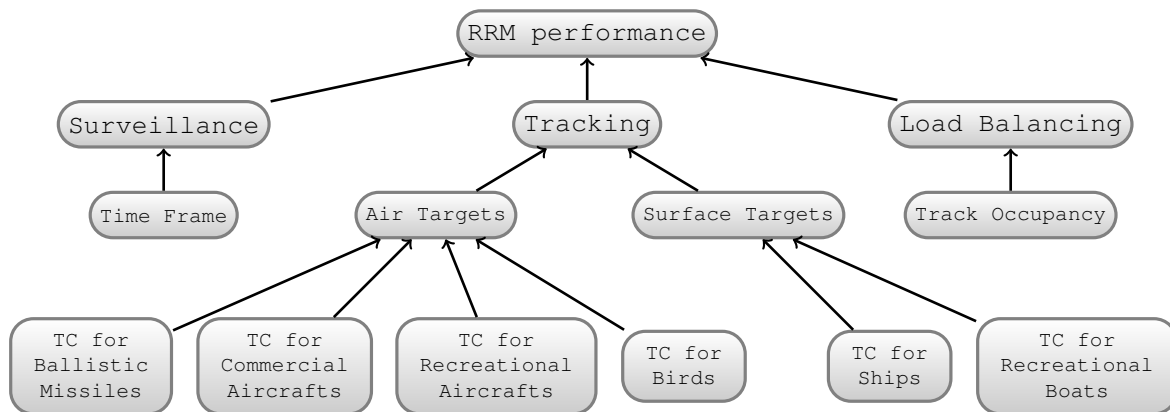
RRM performance

Surveillance

Tracking

Load Balancing

Time Frame

Air Targets

Surface Targets

Track Occupancy

TC for Ballistic Missiles

TC for Commercial Aircrafts

TC for Recreational Aircrafts

TC for Birds

TC for Ships

TC for Recreational Boats